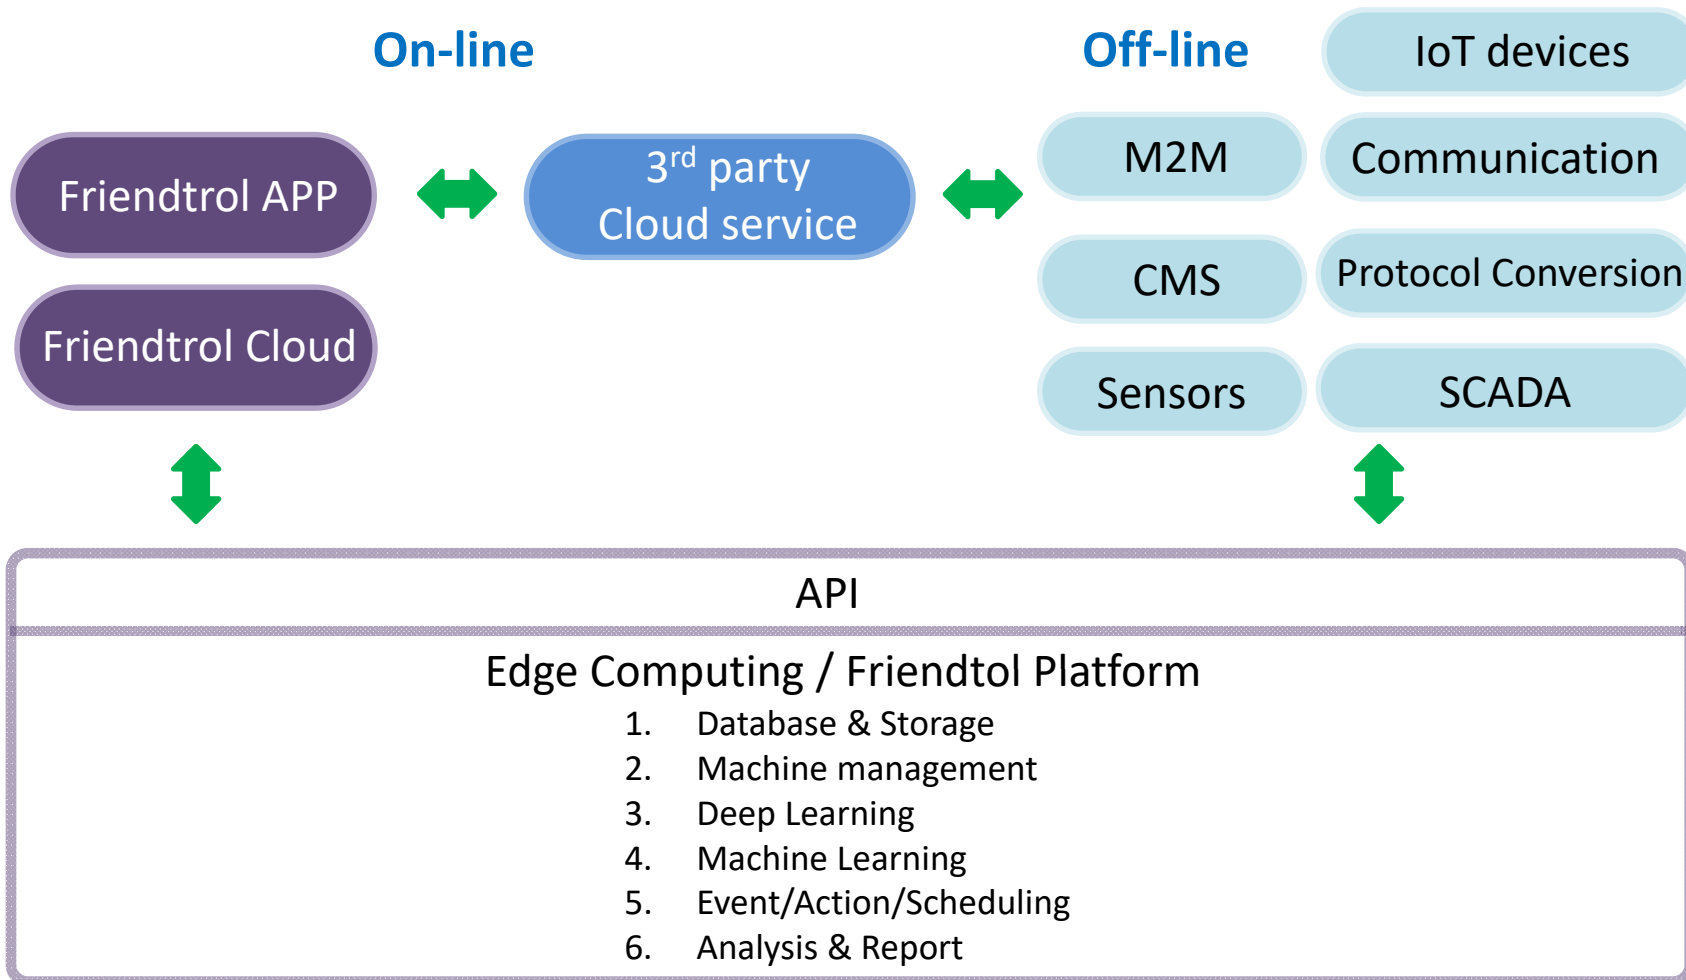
On-line

Off-line

IoT devices

Friendtrol APP

$3^{rd}$ party Cloud service

M2M

Communication

Friendtrol Cloud

CMS

Protocol Conversion

Sensors

SCADA

API

Edge Computing / Friendtol Platform

1. Database & Storage
2. Machine management
3. Deep Learning
4. Machine Learning
5. Event/Action/Scheduling
6. Analysis & Report